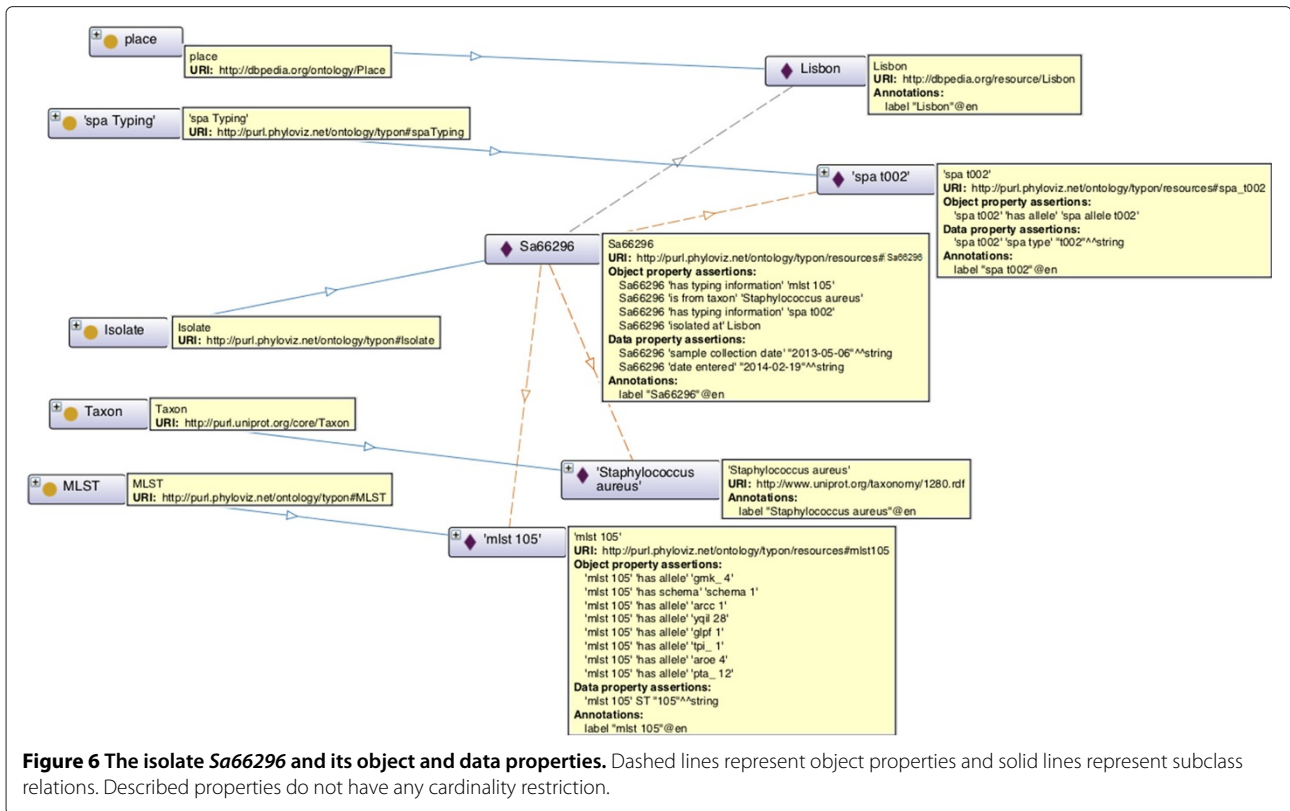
place

place
URI: http://dbpedia.org/ontology/Place

Lisbon

Lisbon
URI: http://dbpedia.org/resource/Lisbon
Annotations:
label "Lisbon"@en

'spa Typing'

'spa Typing'
URI: http://purl.phyloviz.net/ontology/typon#spaTyping

'spa t002'

'spa t002'
URI: http://purl.phyloviz.net/ontology/typon/resources#spa_t002
Object property assertions:
'spa t002' 'has allele' 'spa allele t002'
Data property assertions:
'spa t002' 'spa type' "t002"^^string
Annotations:
label "spa t002"@en

Sa66296

Sa66296
URI: http://purl.phyloviz.net/ontology/typon/resources#Sa66296
Object property assertions:
Sa66296 'has typing information' 'mlst 105'
Sa66296 'is from taxon' 'Staphylococcus aureus'
Sa66296 'has typing information' 'spa t002'
Sa66296 'isolated at' Lisbon
Data property assertions:
Sa66296 'sample collection date' "2013-05-06"^^string
Sa66296 'date entered' "2014-02-19"^^string
Annotations:
label "Sa66296"@en

Isolate

Isolate
URI: http://purl.phyloviz.net/ontology/typon#Isolate

Taxon

Taxon
URI: http://purl.uniprot.org/core/Taxon

'Staphylococcus aureus'

'Staphylococcus aureus'
URI: http://www.uniprot.org/taxonomy/1280.rdf
Annotations:
label "Staphylococcus aureus"@en

MLST

MLST
URI: http://purl.phyloviz.net/ontology/typon#MLST

'mlst 105'

'mlst 105'
URI: http://purl.phyloviz.net/ontology/typon/resources#mlst105
Object property assertions:
'mlst 105' 'has allele' 'gmk_ 4'
'mlst 105' 'has schema' 'schema 1'
'mlst 105' 'has allele' 'arcc 1'
'mlst 105' 'has allele' 'yqil 28'
'mlst 105' 'has allele' 'glpf 1'
'mlst 105' 'has allele' 'tpi_ 1'
'mlst 105' 'has allele' 'aroe 4'
'mlst 105' 'has allele' 'pta_ 12'
Data property assertions:
'mlst 105' ST "105"^^string
Annotations:
label "mlst 105"@en

**Figure 6 The isolate *Sa66296* and its object and data properties.** Dashed lines represent object properties and solid lines represent subclass relations. Described properties do not have any cardinality restriction.